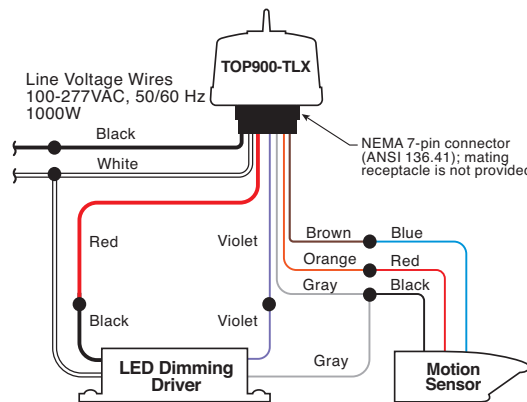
TOP900-TLX

Line Voltage Wires
100-277VAC, 50/60 Hz
1000W

Black

White

NEMA 7-pin connector (ANSI 136.41); mating receptacle is not provided

Red

Violet

Brown

Blue

Orange

Red

Gray

Black

Black

Violet

Gray

LED Dimming Driver

Motion Sensor